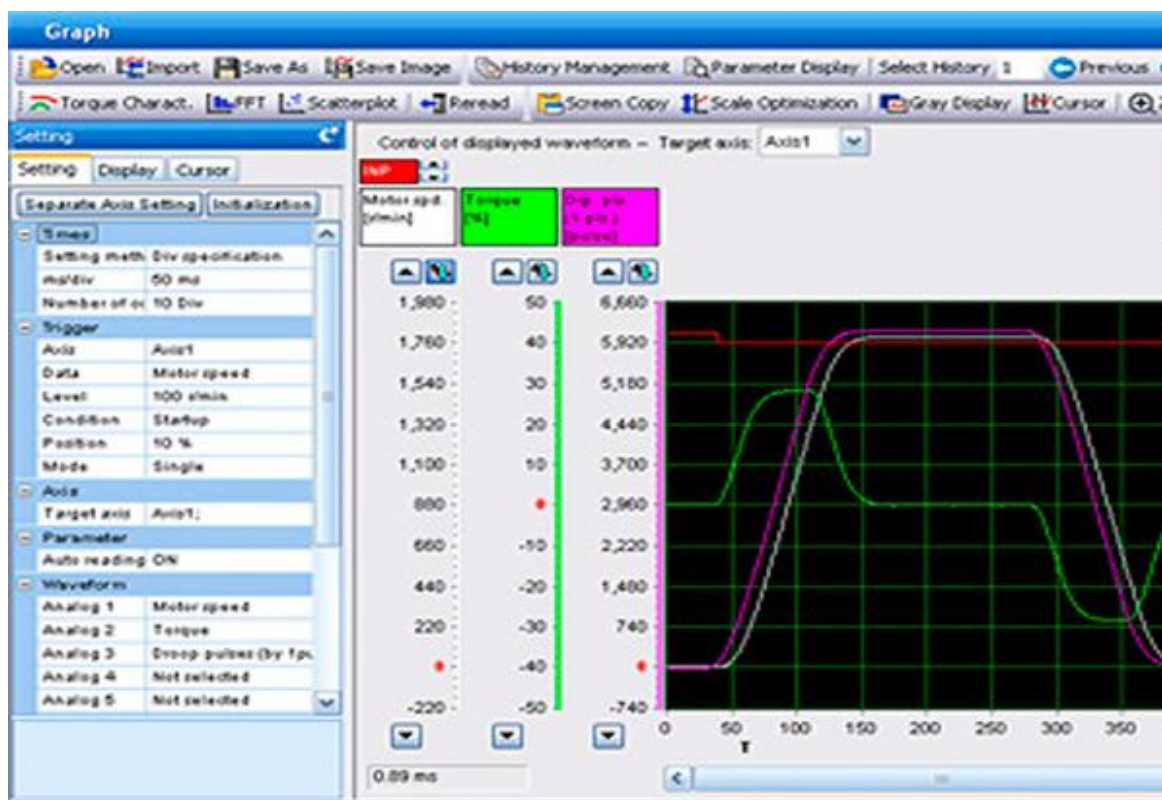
Graph

Open Import Save As Save Image History Management Parameter Display Select History 1 Previous

Torque Charact. FFT Scatterplot Reread Screen Copy Scale Optimization Gray Display Cursor

Setting

Setting Display Cursor

Separate Axis Setting Initialization

| Times | |
|---|---|
| Setting meth | Div specification |
| ms/div | 50 ms |
| Number of d | 10 Div |
| Trigger | |
| Axis | Axis1 |
| Data | Motor speed |
| Level | 100 r/min |
| Condition | Startup |
| Position | 10 % |
| Mode | Single |
| Axis | |
| Target axis | Axis1; |
| Parameter | |
| Auto reading | ON |
| Waveform | |
| Analog 1 | Motor speed |
| Analog 2 | Torque |
| Analog 3 | Droop pulses (by 1pu |
| Analog 4 | Not selected |
| Analog 5 | Not selected |

Control of displayed waveform – Target axis: Axis1

INP

Motor spd. [r/min]

Torque [%]

Drp. pls. (1 pls.) [pulse]

1,980 1,760 1,540 1,320 1,100 880 660 440 220 -220

50 40 30 20 10 -10 -20 -30 -40 -50

6,660 5,920 5,180 4,440 3,700 2,960 2,220 1,480 740 -740

0 50 100 150 200 250 300 350

T

0.89 ms